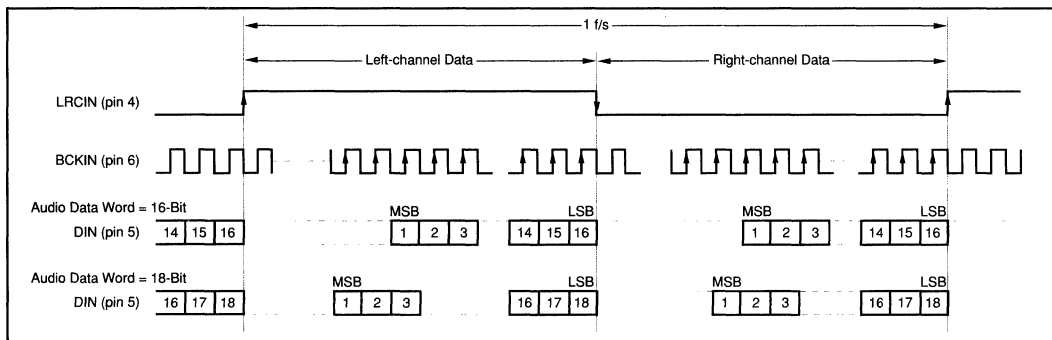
1 f/s

Left-channel Data

Right-channel Data

LRCIN (pin 4)

BCKIN (pin 6)

Audio Data Word = 16-Bit

DIN (pin 5)

14 15 16

MSB

1 2 3

LSB

14 15 16

MSB

1 2 3

LSB

14 15 16

Audio Data Word = 18-Bit

DIN (pin 5)

16 17 18

MSB

1 2 3

LSB

16 17 18

MSB

1 2 3

LSB

16 17 18